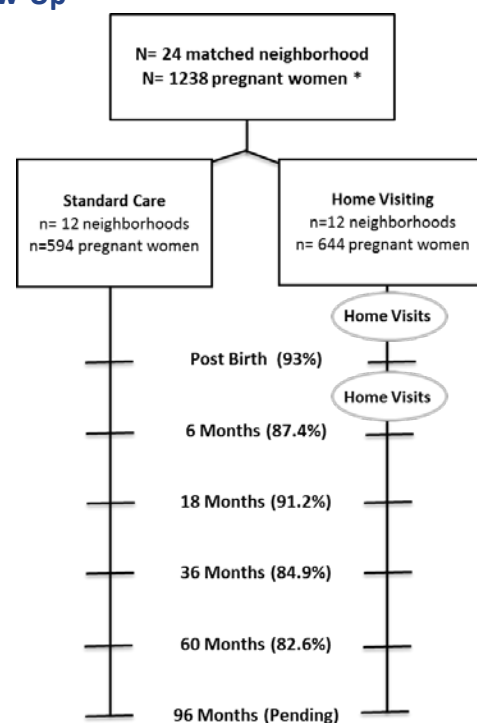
w-Up

N= 24 matched neighborhood
N= 1238 pregnant women *

Standard Care
n= 12 neighborhoods
n=594 pregnant women

Home Visiting
n=12 neighborhoods
n= 644 pregnant women

Home Visits

Post Birth (93%)

Home Visits

6 Months (87.4%)

18 Months (91.2%)

36 Months (84.9%)

60 Months (82.6%)

96 Months (Pending)